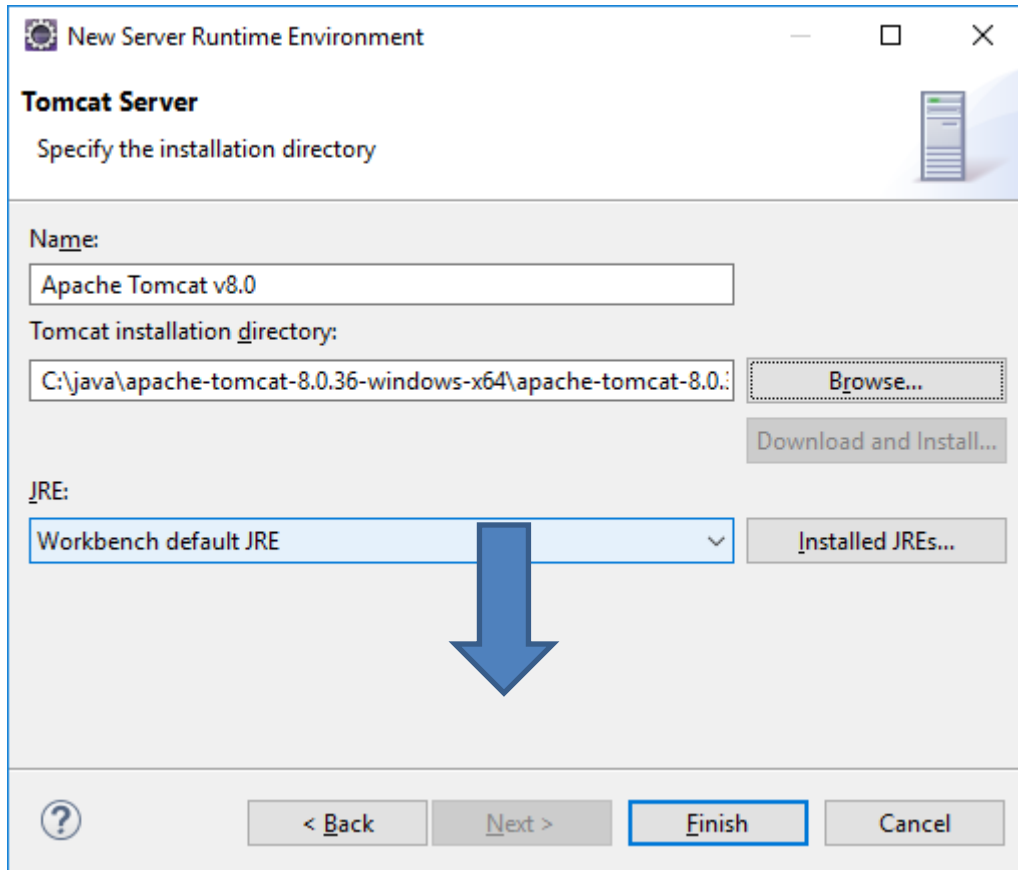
New Server Runtime Environment

Tomcat Server

Specify the installation directory

Name:

Apache Tomcat v8.0

Tomcat installation directory:

C:\java\apache-tomcat-8.0.36-windows-x64\apache-tomcat-8.0.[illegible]

Browse...

Download and Install...

JRE:

Workbench default JRE

Installed JREs...

?

< Back

Next >

Finish

Cancel